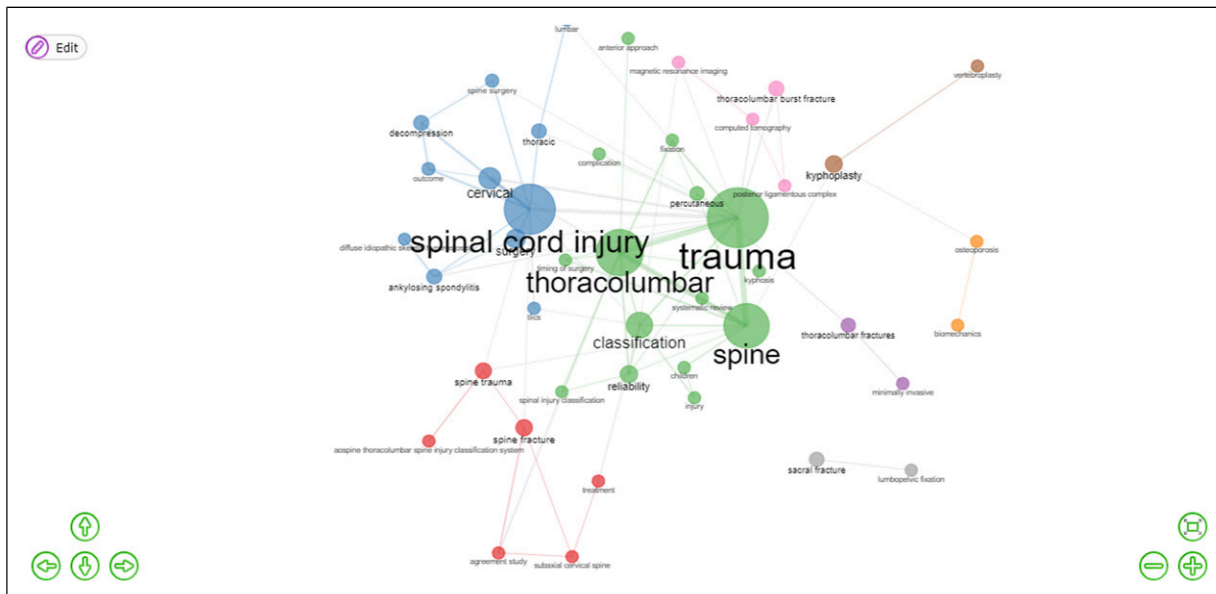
Edit

lumbar
anterior approach
magnetic resonance imaging
vertebroplasty
thoracolumbar burst fracture
spine surgery
computed tomography
decompression
thoracic
complication
fixation
kyphoplasty
outcome
cervical
percutaneous
posterior ligamentous complex
diffuse idiopathic ske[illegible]
spinal cord injury
surgery
trauma
osteoporosis
timing of surgery
kyphosis
thoracolumbar
ankylosing spondylitis
tlics
systematic review
thoracolumbar fractures
biomechanics
classification
spine
children
spine trauma
reliability
minimally invasive
spinal injury classification
injury
spine fracture
aospine thoracolumbar spine injury classification system
sacral fracture
lumbopelvic fixation
treatment
agreement study
subaxial cervical spine